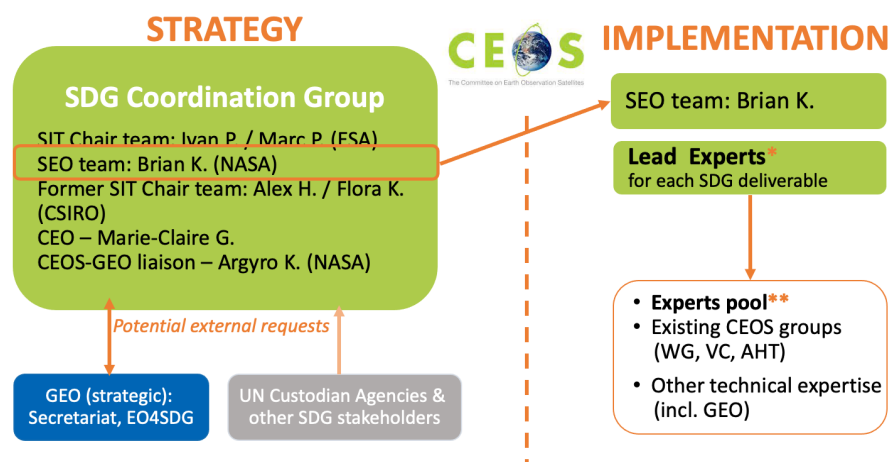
STRATEGY

CEOS
The Committee on Earth Observation Satellites

IMPLEMENTATION

SDG Coordination Group

SIT Chair team: Ivan P. / Marc P. (ESA)
SEO team: Brian K. (NASA)
Former SIT Chair team: Alex H. / Flora K. (CSIRO)
CEO – Marie-Claire G.
CEOS-GEO liaison – Argyro K. (NASA)

SEO team: Brian K.

Lead Experts*
for each SDG deliverable

Potential external requests

GEO (strategic): Secretariat, EO4SDG

UN Custodian Agencies & other SDG stakeholders

• Experts pool**
• Existing CEOS groups (WG, VC, AHT)
• Other technical expertise (incl. GEO)